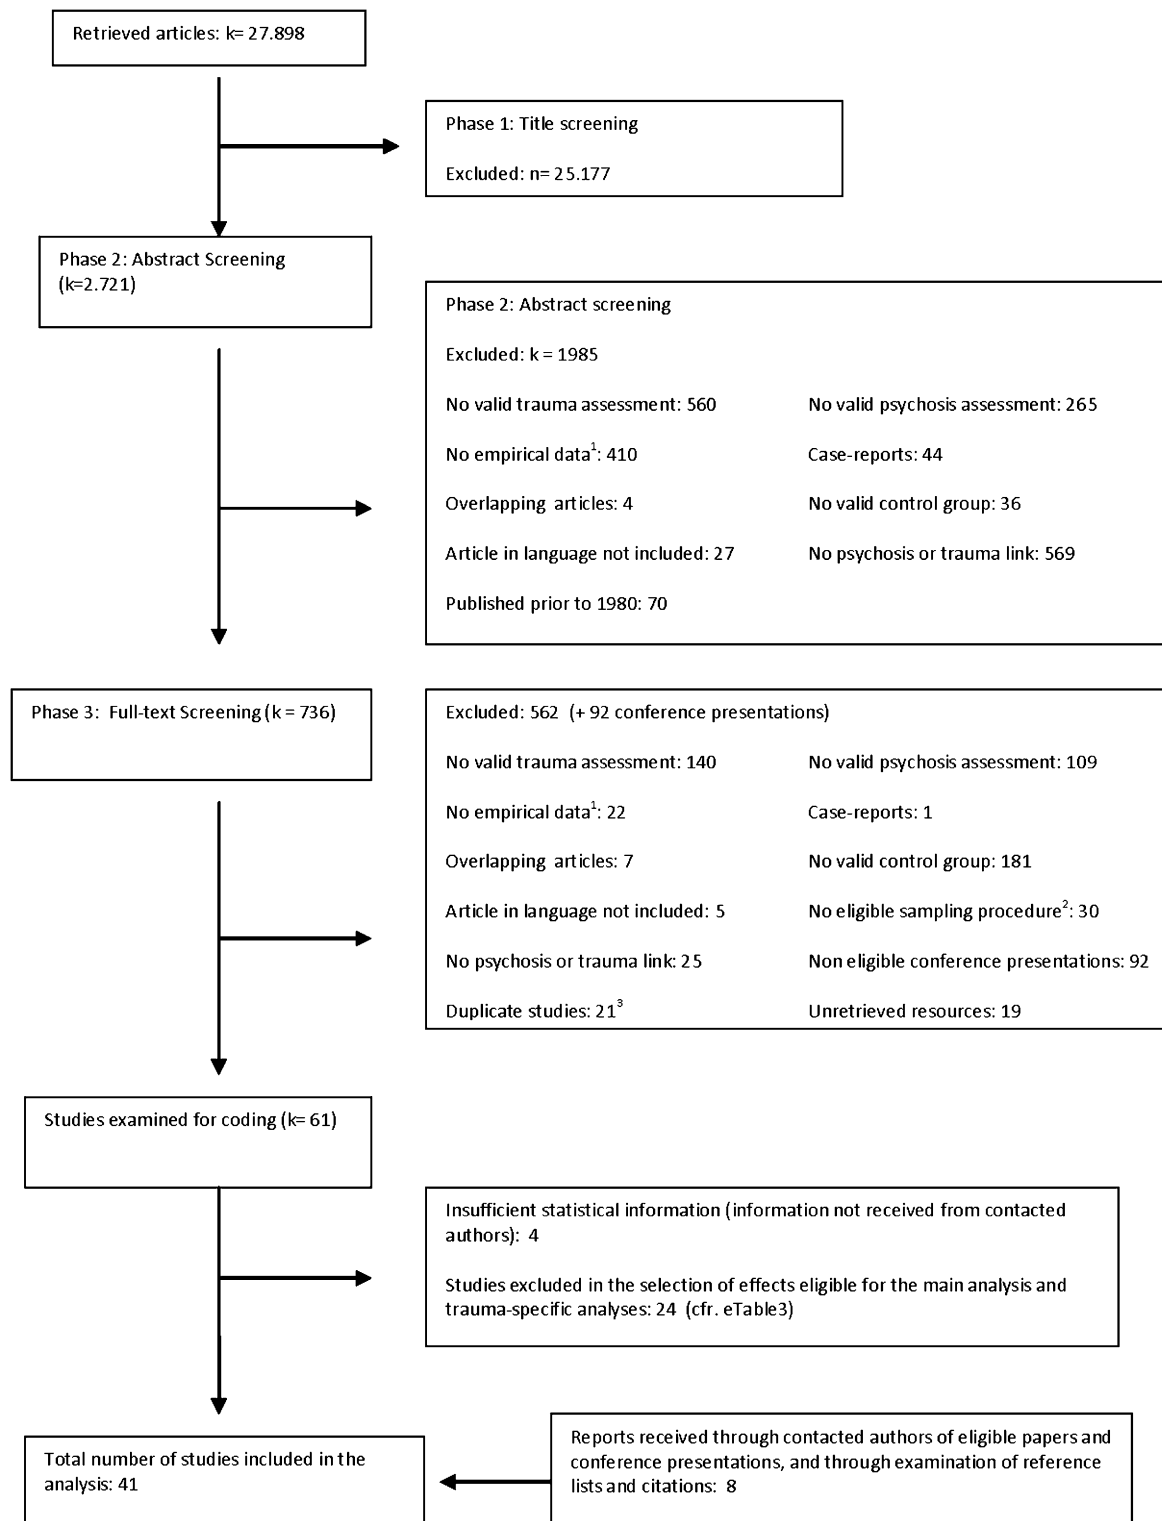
Retrieved articles: k= 27.898

Phase 1: Title screening

Excluded: n= 25.177

Phase 2: Abstract Screening (k=2.721)

Phase 2: Abstract screening

Excluded: k = 1985

No valid trauma assessment: 560

No valid psychosis assessment: 265

No empirical data$^{1}$: 410

Case-reports: 44

Overlapping articles: 4

No valid control group: 36

Article in language not included: 27

No psychosis or trauma link: 569

Published prior to 1980: 70

Phase 3: Full-text Screening (k = 736)

Excluded: 562 (+ 92 conference presentations)

No valid trauma assessment: 140

No valid psychosis assessment: 109

No empirical data$^{1}$: 22

Case-reports: 1

Overlapping articles: 7

No valid control group: 181

Article in language not included: 5

No eligible sampling procedure$^{2}$: 30

No psychosis or trauma link: 25

Non eligible conference presentations: 92

Duplicate studies: 21$^{3}$

Unretrieved resources: 19

Studies examined for coding (k= 61)

Insufficient statistical information (information not received from contacted authors): 4

Studies excluded in the selection of effects eligible for the main analysis and trauma-specific analyses: 24 (cfr. eTable3)

Total number of studies included in the analysis: 41

Reports received through contacted authors of eligible papers and conference presentations, and through examination of reference lists and citations: 8